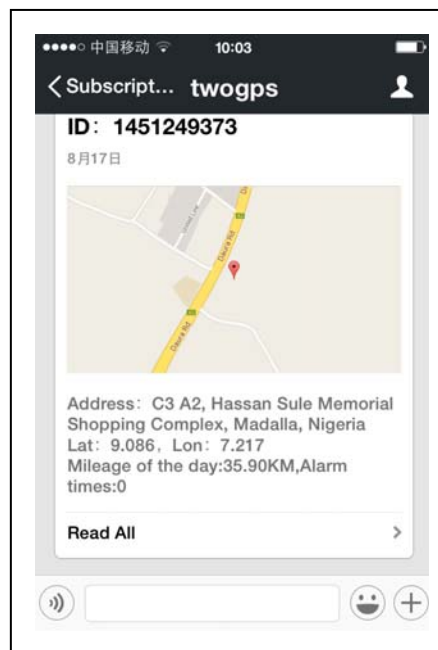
●●●●○ 中国移动 10:03

< Subscript... twogps

ID：1451249373

8月17日

Dawra Rd

Dawra Rd

Address：C3 A2, Hassan Sule Memorial Shopping Complex, Madalla, Nigeria
Lat：9.086，Lon：7.217
Mileage of the day:35.90KM,Alarm times:0

Read All >